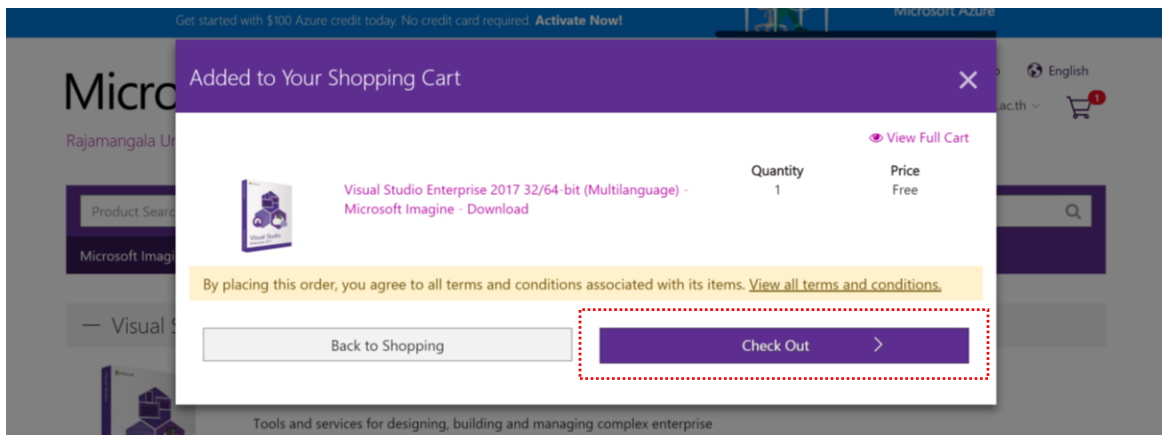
Get started with $100 Azure credit today. No credit card required. Activate Now!

Microsoft Azure

Micro

Rajamangala U

English

.ac.th

1

Product Searc

Microsoft Imagi

— Visual S

Added to Your Shopping Cart

×

View Full Cart

Visual Studio Enterprise 2017 32/64-bit (Multilanguage) - Microsoft Imagine - Download

| Quantity | Price |
|---|---|
| 1 | Free |

By placing this order, you agree to all terms and conditions associated with its items. View all terms and conditions.

Back to Shopping

Check Out

Tools and services for designing, building and managing complex enterprise